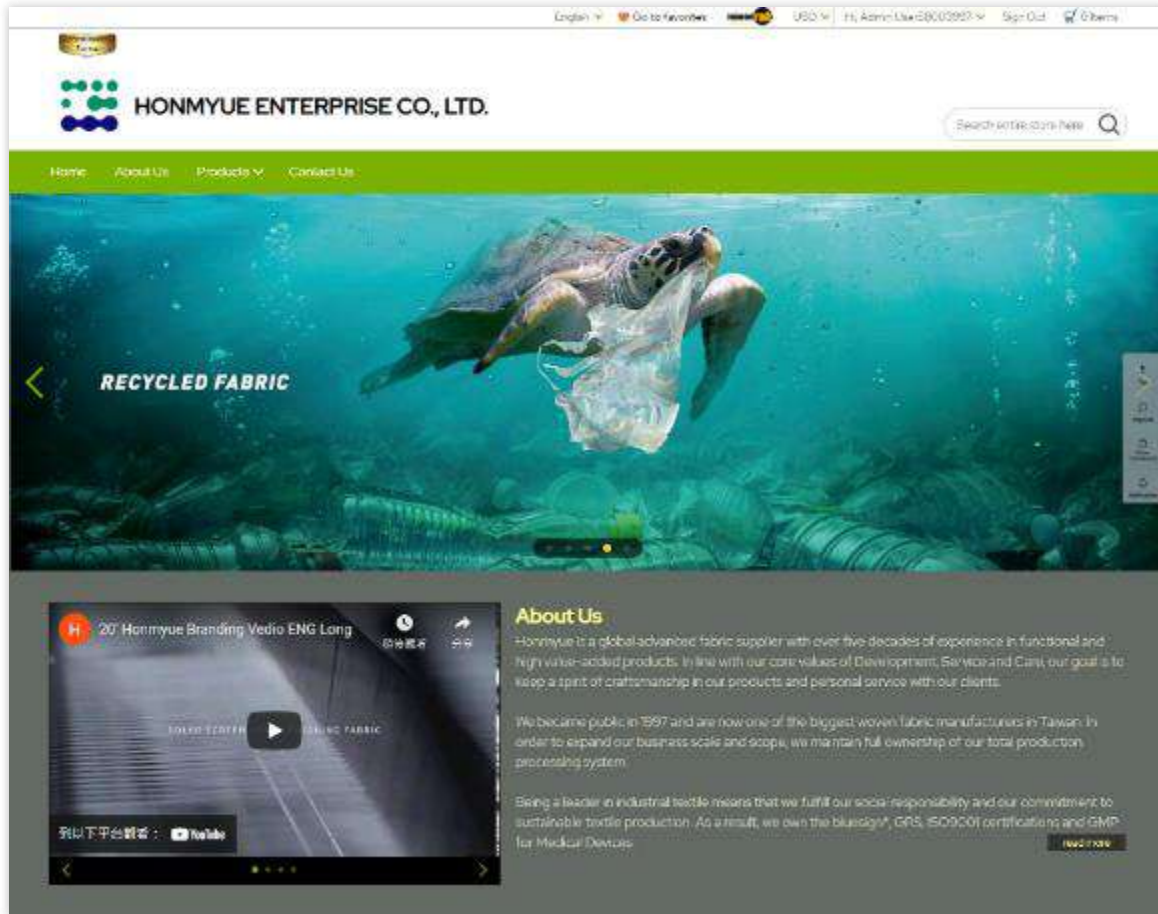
English | Go to favorites | USD | Hi, Admin User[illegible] | Sign Out | 0 items

HONMYUE ENTERPRISE CO., LTD.

Search entire store here

Home | About Us | Products | Contact Us

RECYCLED FABRIC

20' Honmyue Branding Vedio ENG Long

稍後觀看 | 分享

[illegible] FABRIC

到以下平台觀看： YouTube

About Us

Honmyue is a global advanced fabric supplier with over five decades of experience in functional and high value-added products. In line with our core values of Development, Service and Care, our goal is to keep a spirit of craftsmanship in our products and personal service with our clients.

We became public in 1997 and are now one of the biggest woven fabric manufacturers in Taiwan. In order to expand our business scale and scope, we maintain full ownership of our total production processing system.

Being a leader in industrial textile means that we fulfill our social responsibility and our commitment to sustainable textile production. As a result, we own the bluesign®, GRS, ISO9001 certifications and GMP for Medical Devices.

read more